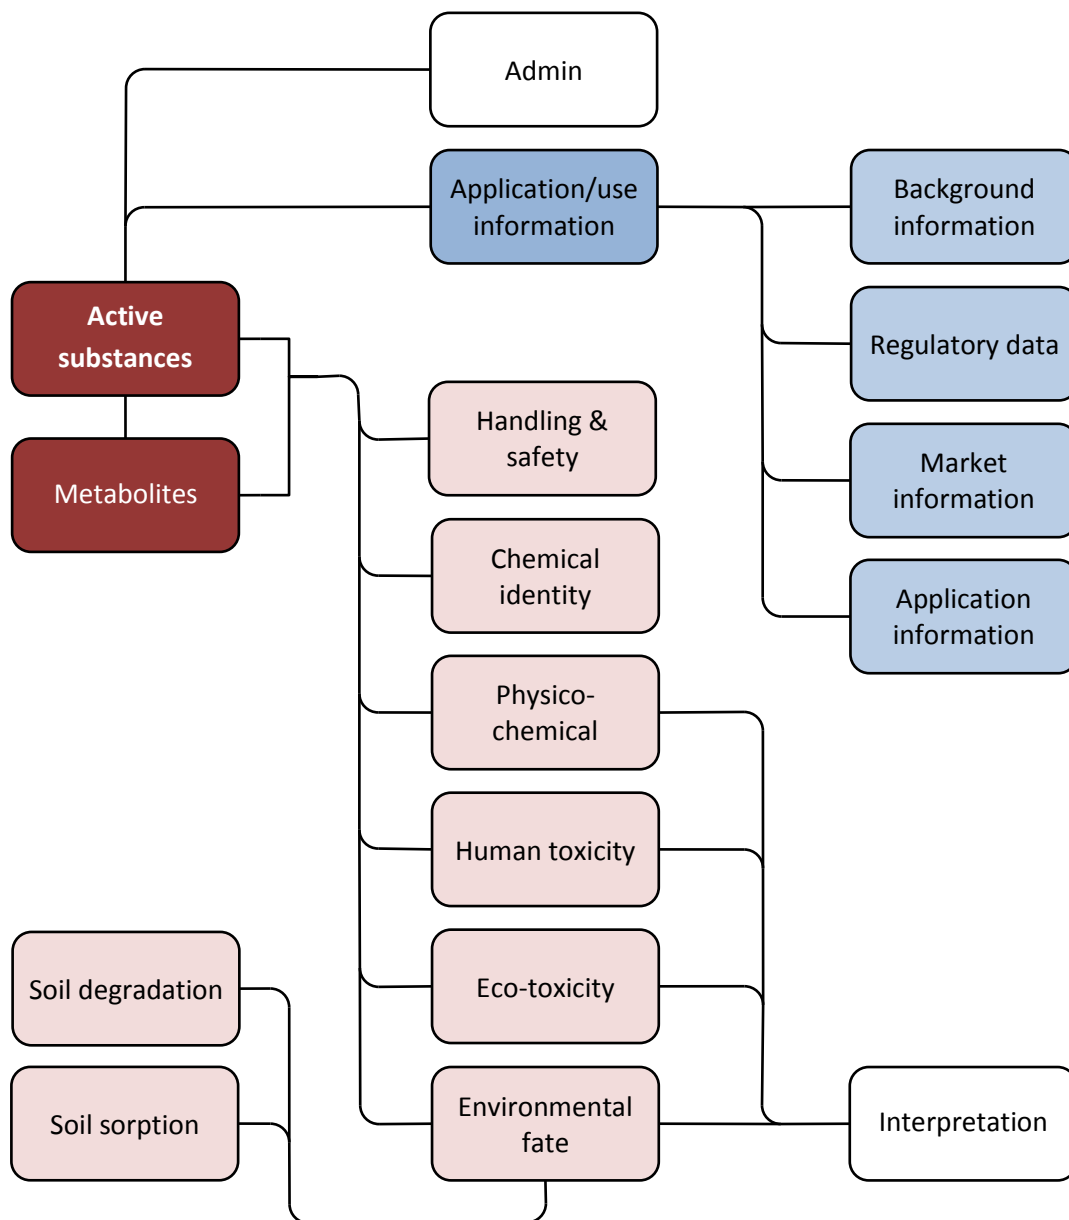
Admin

Application/use information

Background information

Regulatory data

Market information

Application information

Active substances

Metabolites

Handling & safety

Chemical identity

Physico-chemical

Human toxicity

Eco-toxicity

Environmental fate

Interpretation

Soil degradation

Soil sorption